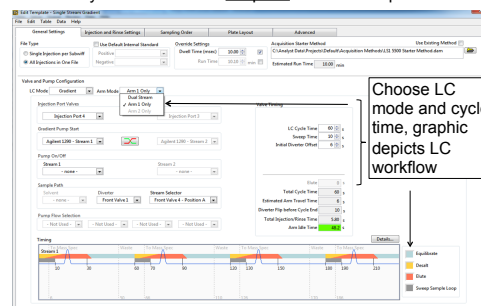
Edit Template - Single Stream Gradient
File Edit Table Data Help

General Settings | Injection and Rinse Settings | Sampling Order | Plate Layout | Advanced

File Type
Single Injection per Subwiff
All Injections in One File
Use Default Internal Standard
Positive
Negative

Override Settings
Dwell Time (msec) 20.00
Run Time 10.10 min

Acquisition Starter Method
C:\Analyst Data\Projects\Default\Acquisition Methods\LSI 3000 Starter Method.dam
Use Existing Method
Estimated Run Time 10.00 min

Valve and Pump Configuration
LC Mode Gradient
Arm Mode Arm 1 Only
Dual Stream
Arm 1 Only
Arm 2 Only

Injection Port Valves
Injection Port 4
Injection Port 3

Gradient Pump Start
Agilent 1290 - Stream 1
Agilent 1290 - Stream 2

Pump On/Off
Stream 1
- none -
Stream 2
- none -

Sample Path
Solvent
Diverter
Front Valve 1
Stream Selector
Front Valve 4 - Position A

Pump Flow Selection
- Not Used - - Not Used - - Not Used - - Not Used - - Not Used - - Not Used -

Valve Timing
LC Cycle Time 60 s
Sweep Time 10 s
Initial Diverter Offset 6 s

Elute 8 s
Total Cycle Time 60 s
Estimated Arm Travel Time 6 s
Diverter Flip before Cycle End 6 s
Total Injections/Rinse Time 5.60 s
Arm Idle Time 46.2 s

Timing
Details...
Stream 1
10 30 70 90 110 130 150 170 190 210

Equilibrate
Desalt
Elute
Sweep Sample Loop

Choose LC mode and cycle time, graphic depicts LC workflow